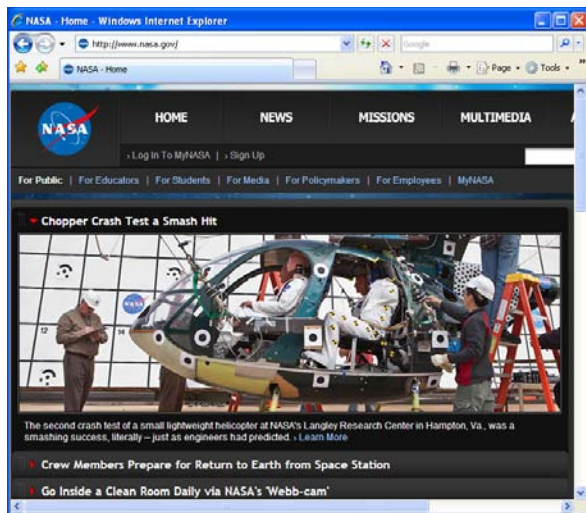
NASA - Home - Windows Internet Explorer

http://www.nasa.gov/

Google

NASA - Home

Page · Tools ·

NASA

HOME NEWS MISSIONS MULTIMEDIA

› Log In To MyNASA | › Sign Up

For Public | For Educators | For Students | For Media | For Policymakers | For Employees | MyNASA

Chopper Crash Test a Smash Hit

NASA

12

14

The second crash test of a small lightweight helicopter at NASA's Langley Research Center in Hampton, Va., was a smashing success, literally -- just as engineers had predicted. › Learn More

Crew Members Prepare for Return to Earth from Space Station

Go Inside a Clean Room Daily via NASA's 'Webb-cam'